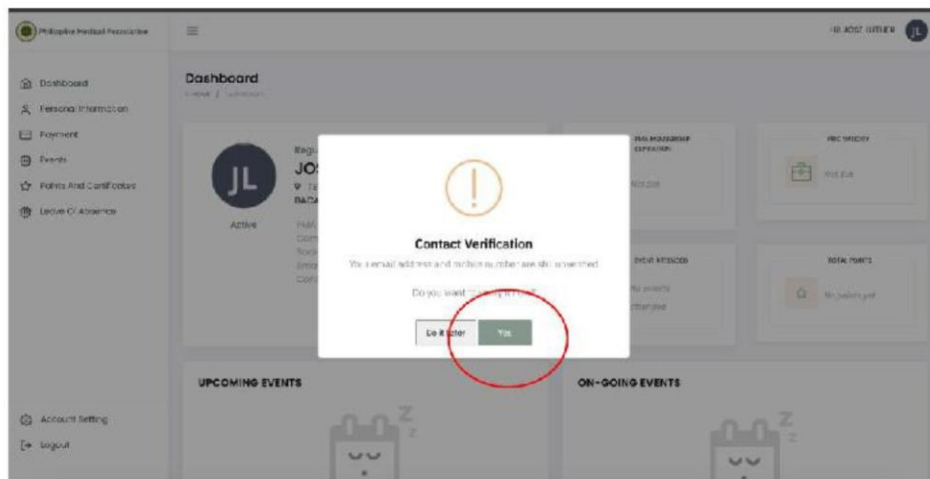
Philippine Medical Association

JR JOSE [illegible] JL

Dashboard
Home / Dashboard

Dashboard
Personal Information
Payment
Events
Points And Certificates
Leave Of Absence

JL
Active

Regu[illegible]
JOS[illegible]
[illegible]
BACA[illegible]

PMA MEMBERSHIP EXPIRATION
Not Set

PRC VALIDITY
Not Set

EVENT ATTENDED
No events attended

TOTAL POINTS
No points yet

Contact Verification
Your email address and mobile number are still unverified.

Do you want to verify it now?

Do it later
Yes

UPCOMING EVENTS

ON-GOING EVENTS

Account Setting
Logout